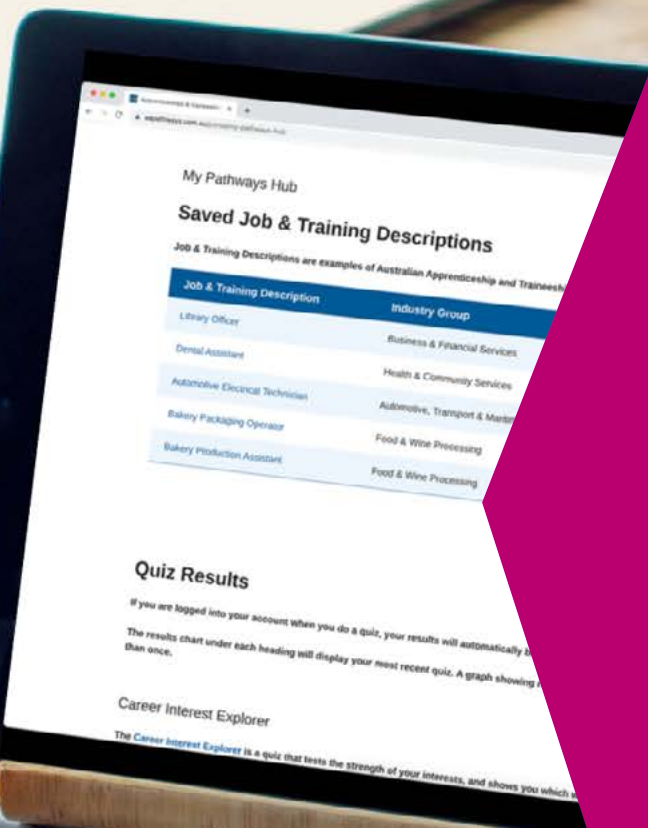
My Pathways Hub

Saved Job & Training Descriptions

Job & Training Descriptions are examples of Australian Apprenticeship and Traineesh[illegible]

| Job & Training Description | Industry Group |
|---|---|
| Library Officer | Business & Financial Services |
| Dental Assistant | Health & Community Services |
| Automotive Electrical Technician | Automotive, Transport & Marit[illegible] |
| Bakery Packaging Operator | Food & Wine Processing |
| Bakery Production Assistant | Food & Wine Processing |

Quiz Results

If you are logged into your account when you do a quiz, your results will automatically b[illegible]

The results chart under each heading will display your most recent quiz. A graph showing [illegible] than once.

Career Interest Explorer

The Career Interest Explorer is a quiz that tests the strength of your interests, and shows you which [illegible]